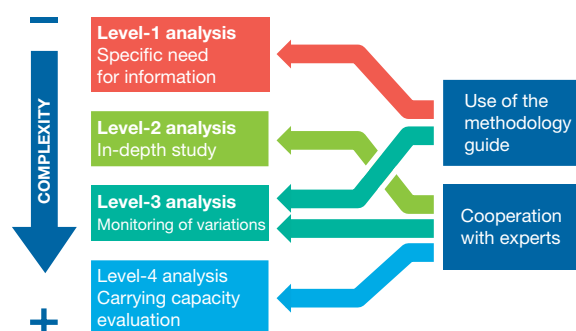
–

COMPLEXITY

+

Level-1 analysis
Specific need for information

Level-2 analysis
In-depth study

Level-3 analysis
Monitoring of variations

Level-4 analysis
Carrying capacity evaluation

Use of the methodology guide

Cooperation with experts